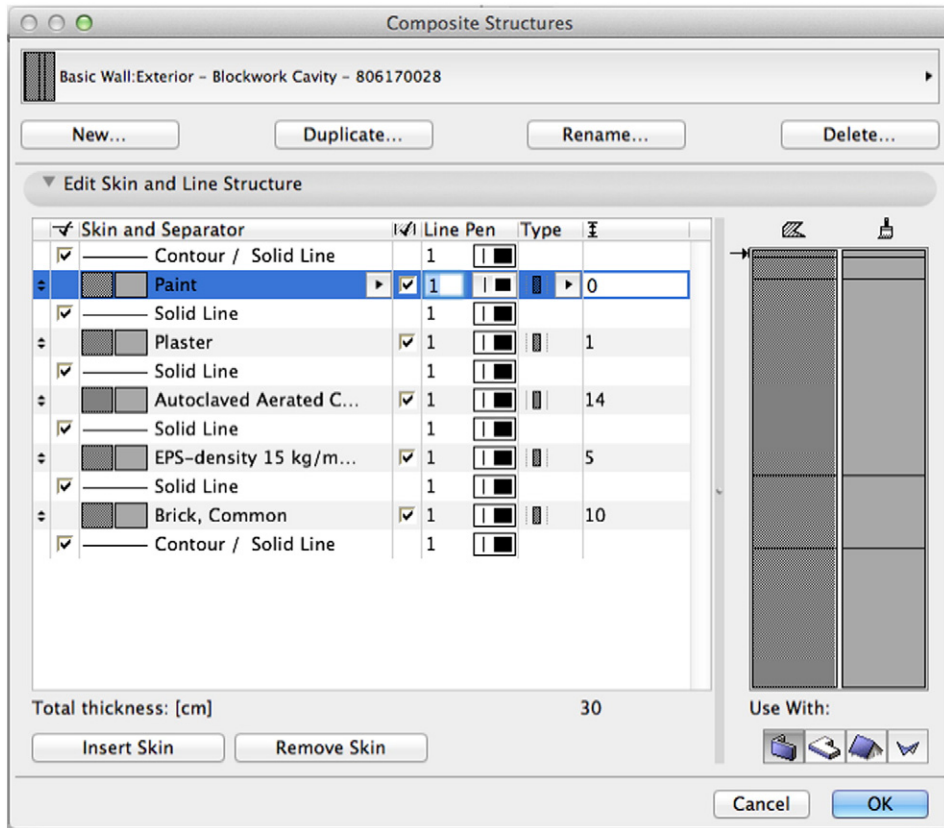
Composite Structures

Basic Wall:Exterior – Blockwork Cavity – 806170028

New...

Duplicate...

Rename...

Delete...

Edit Skin and Line Structure

| | Skin and Separator | | Line Pen | Type | |
|---|---|---|---|---|---|
| ✓ | Contour / Solid Line | | 1 | | |
| | Paint | ✓ | 1 | | 0 |
| ✓ | Solid Line | | 1 | | |
| | Plaster | ✓ | 1 | | 1 |
| ✓ | Solid Line | | 1 | | |
| | Autoclaved Aerated C... | ✓ | 1 | | 14 |
| ✓ | Solid Line | | 1 | | |
| | EPS-density 15 kg/m... | ✓ | 1 | | 5 |
| ✓ | Solid Line | | 1 | | |
| | Brick, Common | ✓ | 1 | | 10 |
| ✓ | Contour / Solid Line | | 1 | | |

Total thickness: [cm]

30

Insert Skin

Remove Skin

Use With:

Cancel

OK